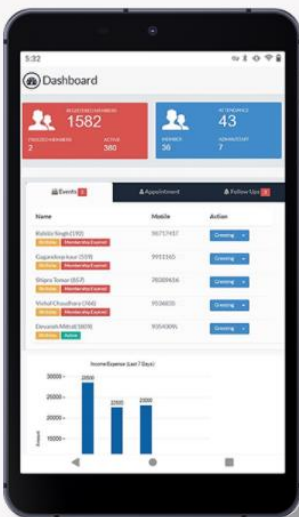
5:32

Dashboard

REGISTERED MEMBERS
1582
FROZEN MEMBERS
2
ACTIVE
380

ATTENDANCE
43
MEMBER
36
ADMIN/STAFF
7

Events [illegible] | Appointment | Follow Ups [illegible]

| Name | Mobile | Action |
|---|---|---|
| Rohini Singh (193) Birthday Membership Expired | 98757487 | Greeting |
| Gagandeep kaur (109) Birthday Membership Expired | 9991160 | Greeting |
| Shipra Tuwar (857) Birthday Membership Expired | 78089456 | Greeting |
| Vishal Choudhary (766) Birthday Membership Expired | 9506605 | Greeting |
| Devansh Mittal (809) Birthday Active | 9054005 | Greeting |

Income Expense (Last 7 Days)

30000
25000
20000
15000
10000

29000
22000
23000

Amount